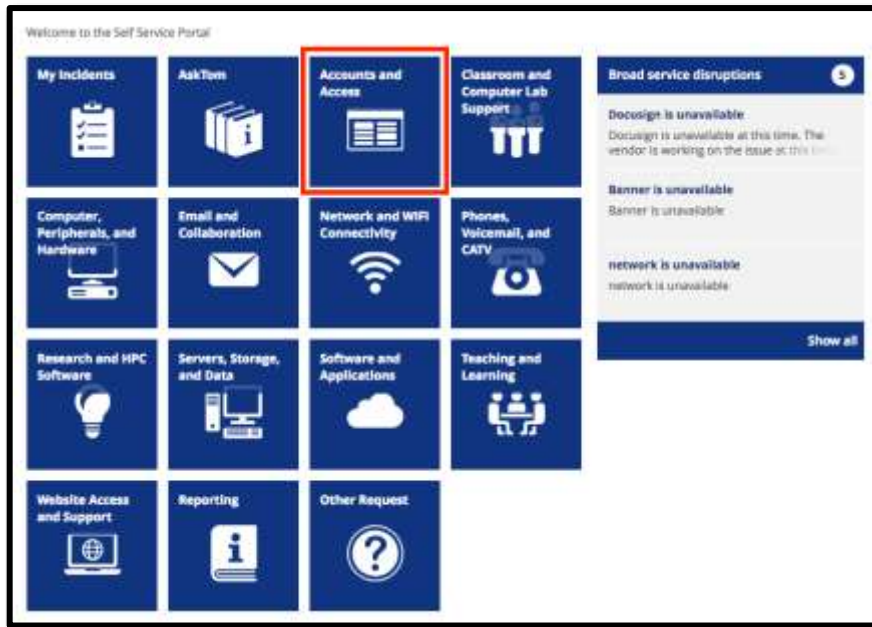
Welcome to the Self Service Portal

My Incidents

AskTom

Accounts and Access

Classroom and Computer Lab Support

Computer, Peripherals, and Hardware

Email and Collaboration

Network and WIFI Connectivity

Phones, Voicemail, and CATV

Research and HPC Software

Servers, Storage, and Data

Software and Applications

Teaching and Learning

Website Access and Support

Reporting

Other Request

Broad service disruptions 5

Docusign is unavailable
Docusign is unavailable at this time. The vendor is working on the issue at this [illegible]

Banner is unavailable
Banner is unavailable

network is unavailable
network is unavailable

Show all